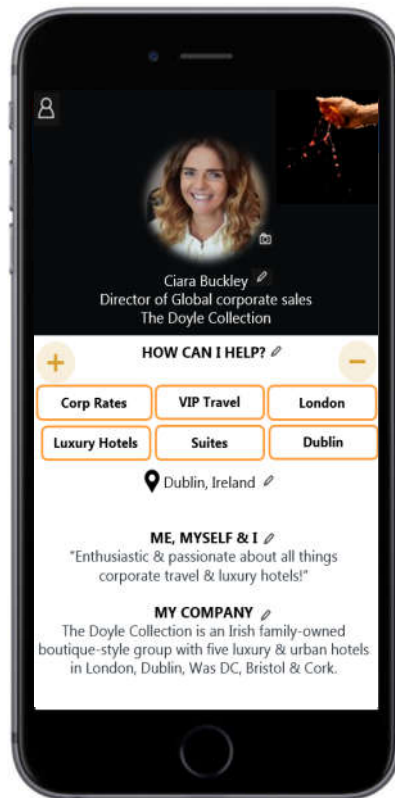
Ciara Buckley
Director of Global corporate sales
The Doyle Collection

HOW CAN I HELP?

+

−

| Corp Rates | VIP Travel | London |
|---|---|---|
| Luxury Hotels | Suites | Dublin |

Dublin, Ireland

ME, MYSELF & I
"Enthusiastic & passionate about all things corporate travel & luxury hotels!"

MY COMPANY
The Doyle Collection is an Irish family-owned boutique-style group with five luxury & urban hotels in London, Dublin, Was DC, Bristol & Cork.